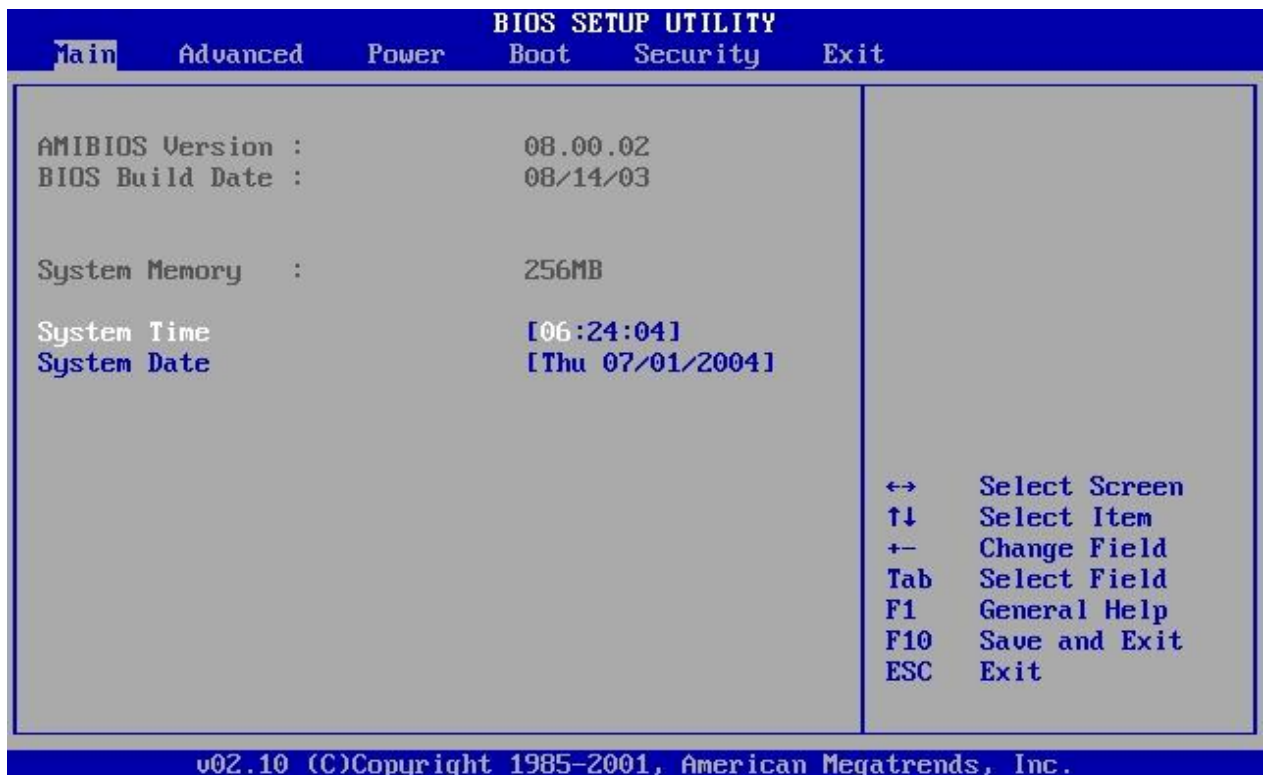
BIOS SETUP UTILITY
Main Advanced Power Boot Security Exit

AMIBIOS Version : 08.00.02
BIOS Build Date : 08/14/03

System Memory : 256MB

System Time [06:24:04]
System Date [Thu 07/01/2004]

↔ Select Screen
↑↓ Select Item
+- Change Field
Tab Select Field
F1 General Help
F10 Save and Exit
ESC Exit

v02.10 (C)Copyright 1985-2001, American Megatrends, Inc.